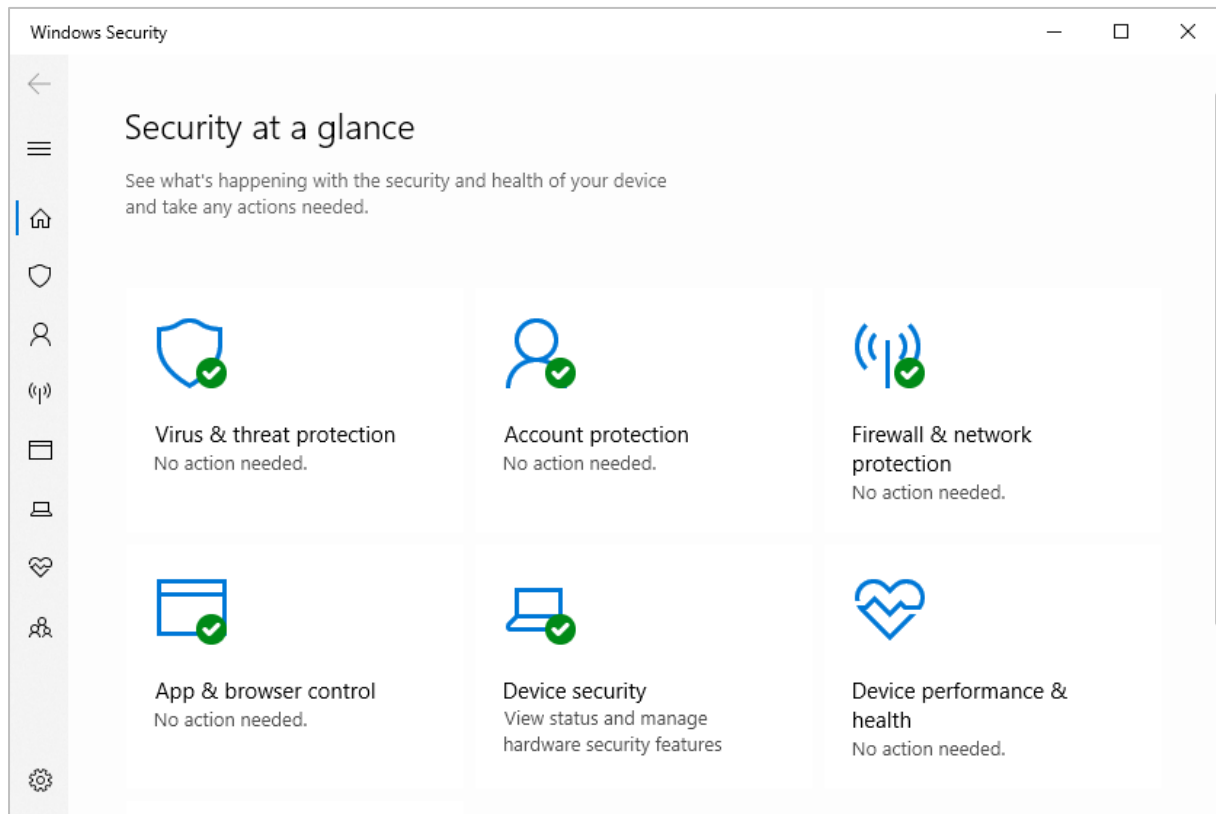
Windows Security

Security at a glance

See what's happening with the security and health of your device and take any actions needed.

Virus & threat protection
No action needed.

Account protection
No action needed.

Firewall & network protection
No action needed.

App & browser control
No action needed.

Device security
View status and manage hardware security features

Device performance & health
No action needed.